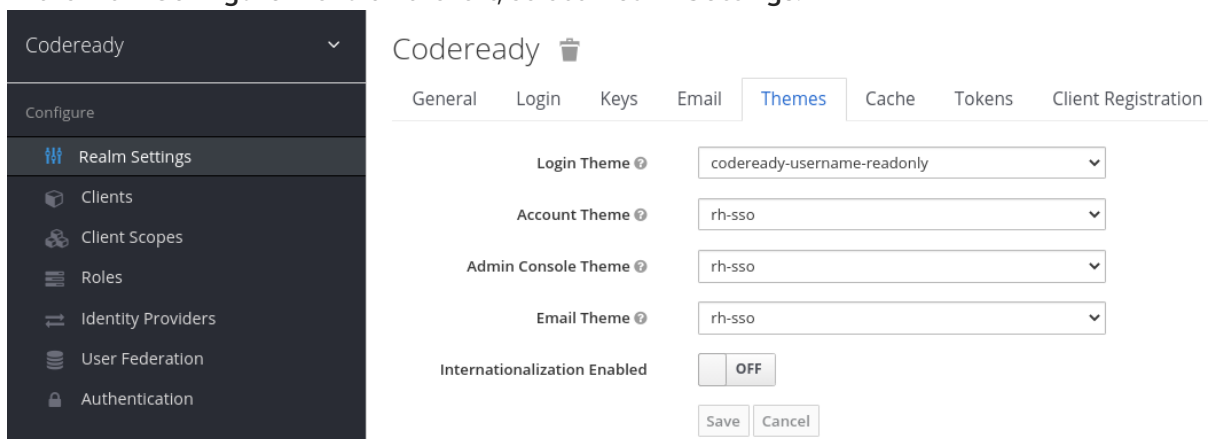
Codeready

Configure

Realm Settings

Clients

Client Scopes

Roles

Identity Providers

User Federation

Authentication

Codeready

General | Login | Keys | Email | Themes | Cache | Tokens | Client Registration

Login Theme codeready-username-readonly

Account Theme rh-sso

Admin Console Theme rh-sso

Email Theme rh-sso

Internationalization Enabled OFF

Save Cancel